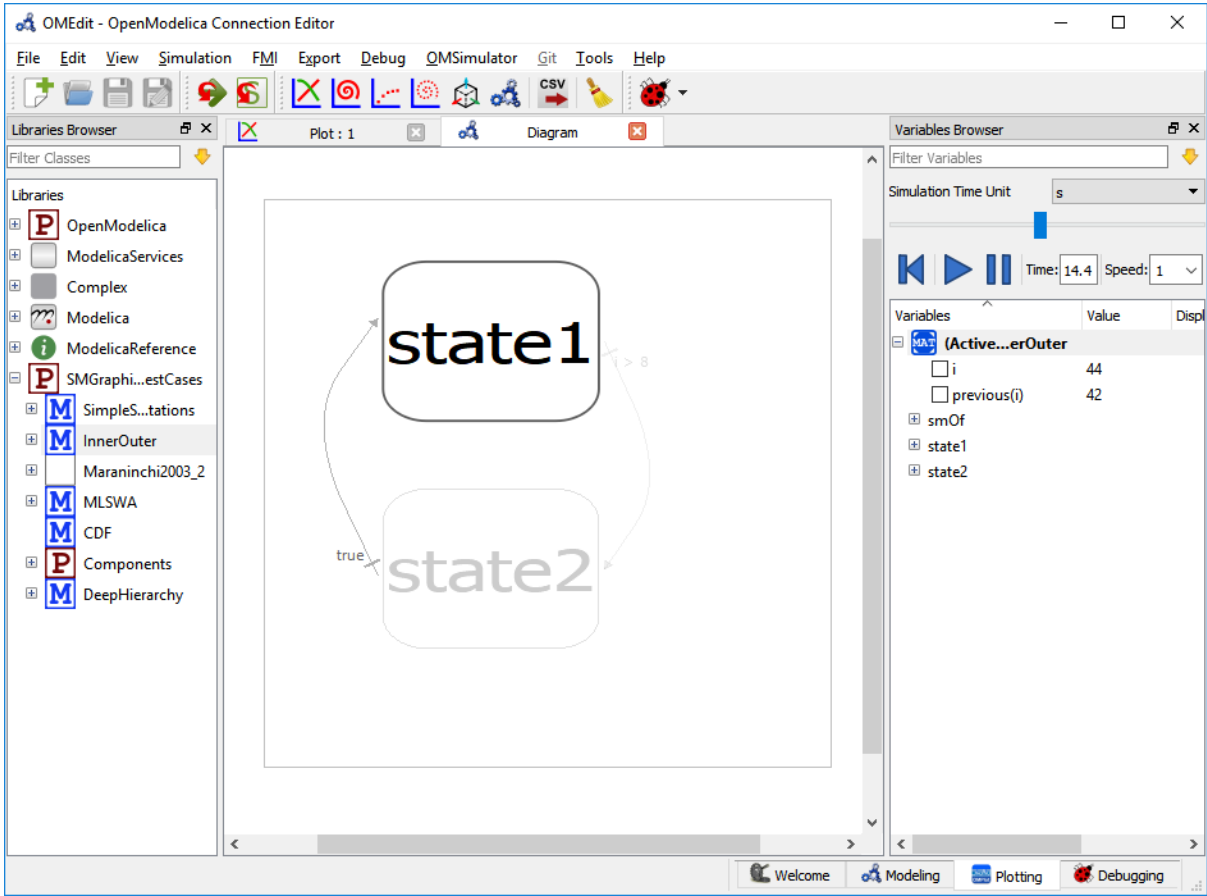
OMEdit - OpenModelica Connection Editor

File Edit View Simulation FMI Export Debug OMSimulator Git Tools Help

CSV

Libraries Browser

Filter Classes

Libraries
P OpenModelica
ModelicaServices
Complex
Modelica
ModelicaReference
P SMGraphi...estCases
M SimpleS...tations
M InnerOuter
Maraninchi2003_2
M MLSWA
M CDF
P Components
M DeepHierarchy

Plot : 1
Diagram

state1
i > 8
true
state2

Variables Browser

Filter Variables

Simulation Time Unit s

Time: 14.4 Speed: 1

| Variables | Value | Displ |
|---|---|---|
| MAT (Active...erOuter | | |
| i | 44 | |
| previous(i) | 42 | |
| smOf | | |
| state1 | | |
| state2 | | |

Welcome Modeling Plotting Debugging